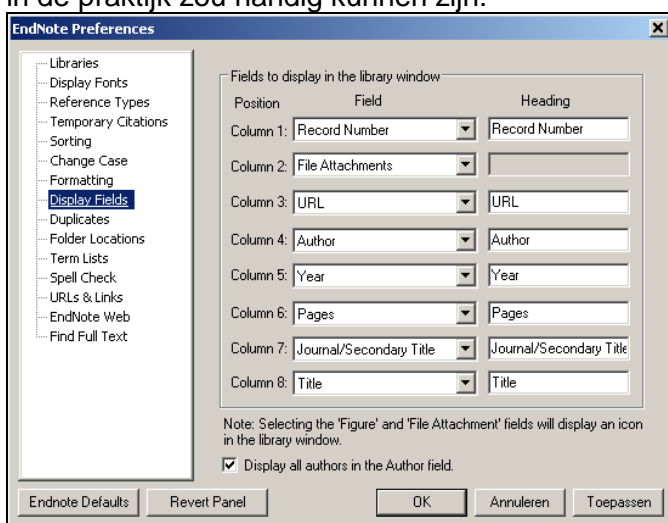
In de praktijk zou handig kunnen zijn:

EndNote Preferences

Libraries
Display Fonts
Reference Types
Temporary Citations
Sorting
Change Case
Formatting
Display Fields
Duplicates
Folder Locations
Term Lists
Spell Check
URLs & Links
EndNote Web
Find Full Text

Fields to display in the library window

| Position | Field | Heading |
|---|---|---|
| Column 1: | Record Number | Record Number |
| Column 2: | File Attachments | |
| Column 3: | URL | URL |
| Column 4: | Author | Author |
| Column 5: | Year | Year |
| Column 6: | Pages | Pages |
| Column 7: | Journal/Secondary Title | Journal/Secondary Title |
| Column 8: | Title | Title |

Note: Selecting the 'Figure' and 'File Attachment' fields will display an icon in the library window.

☑ Display all authors in the Author field.

Endnote Defaults | Revert Panel | OK | Annuleren | Toepassen